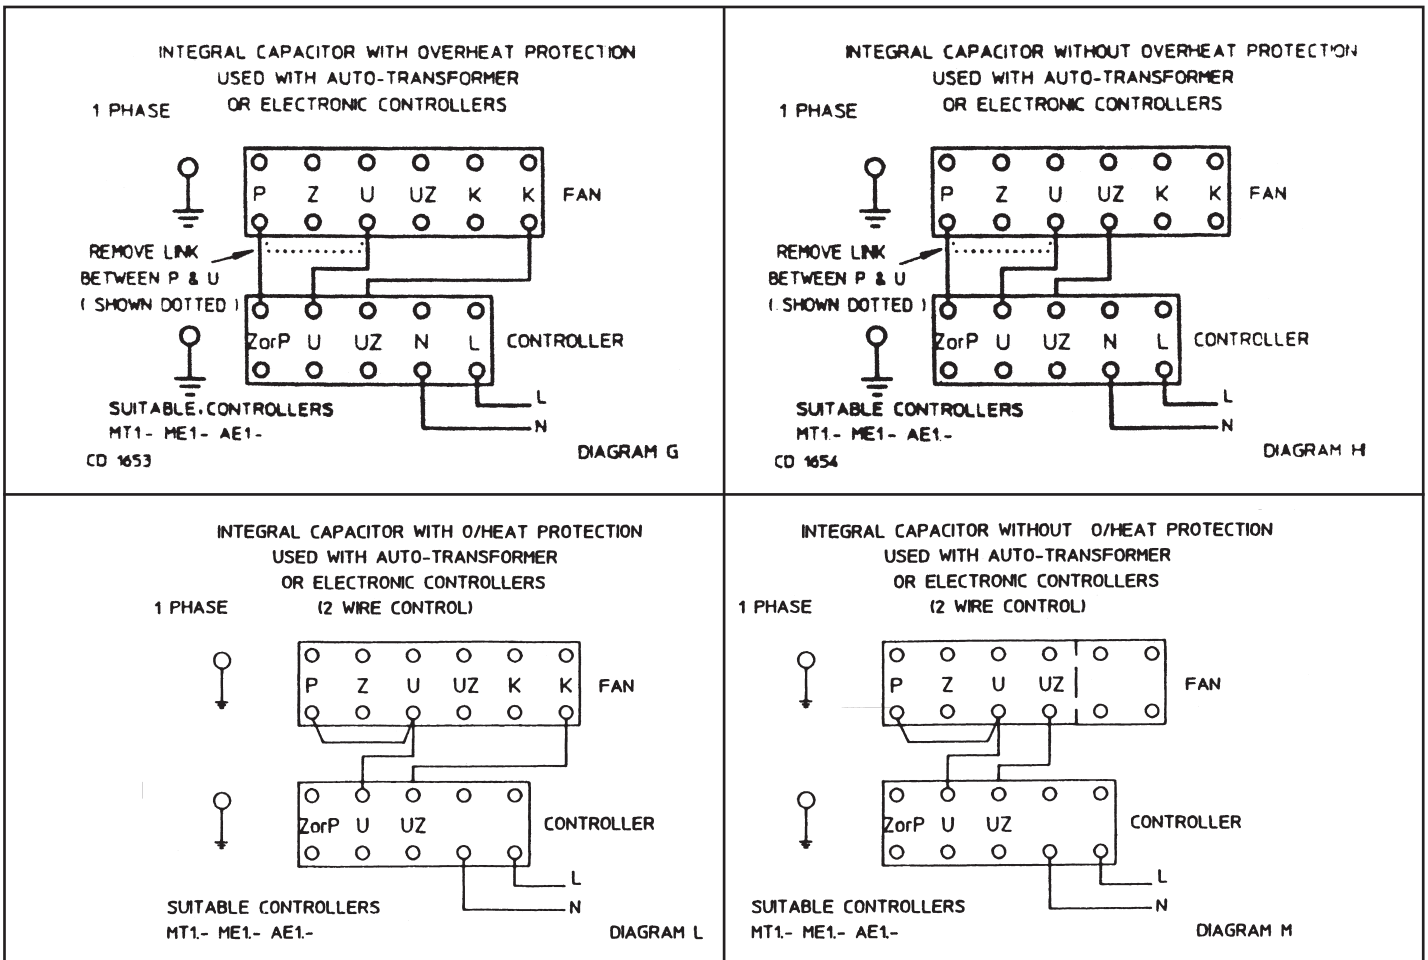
INTEGRAL CAPACITOR WITH OVERHEAT PROTECTION
USED WITH AUTO-TRANSFORMER
OR ELECTRONIC CONTROLLERS

1 PHASE

P Z U UZ K K FAN

REMOVE LINK BETWEEN P & U ( SHOWN DOTTED )

ZorP U UZ N L CONTROLLER

L
N

SUITABLE CONTROLLERS
MT1- ME1- AE1-

CD 1653

DIAGRAM G

INTEGRAL CAPACITOR WITHOUT OVERHEAT PROTECTION
USED WITH AUTO-TRANSFORMER
OR ELECTRONIC CONTROLLERS

1 PHASE

P Z U UZ K K FAN

REMOVE LINK BETWEEN P & U ( SHOWN DOTTED )

ZorP U UZ N L CONTROLLER

L
N

SUITABLE CONTROLLERS
MT1.- ME1- AE1.-

CD 1654

DIAGRAM H

INTEGRAL CAPACITOR WITH O/HEAT PROTECTION
USED WITH AUTO-TRANSFORMER
OR ELECTRONIC CONTROLLERS

1 PHASE (2 WIRE CONTROL)

P Z U UZ K K FAN

ZorP U UZ CONTROLLER

L
N

SUITABLE CONTROLLERS
MT1.- ME1.- AE1.-

DIAGRAM L

INTEGRAL CAPACITOR WITHOUT O/HEAT PROTECTION
USED WITH AUTO-TRANSFORMER
OR ELECTRONIC CONTROLLERS

1 PHASE (2 WIRE CONTROL)

P Z U UZ FAN

ZorP U UZ CONTROLLER

L
N

SUITABLE CONTROLLERS
MT1.- ME1.- AE1.-

DIAGRAM M